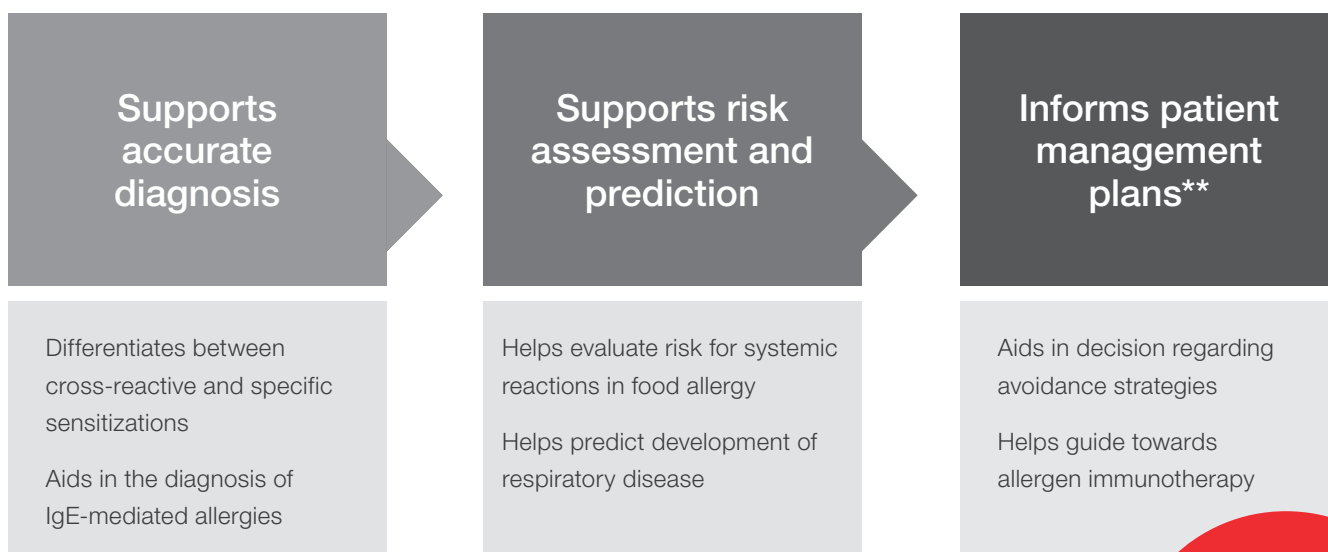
Supports accurate diagnosis

Differentiates between cross-reactive and specific sensitizations

Aids in the diagnosis of IgE-mediated allergies

Supports risk assessment and prediction

Helps evaluate risk for systemic reactions in food allergy

Helps predict development of respiratory disease

Informs patient management plans**

Aids in decision regarding avoidance strategies

Helps guide towards allergen immunotherapy